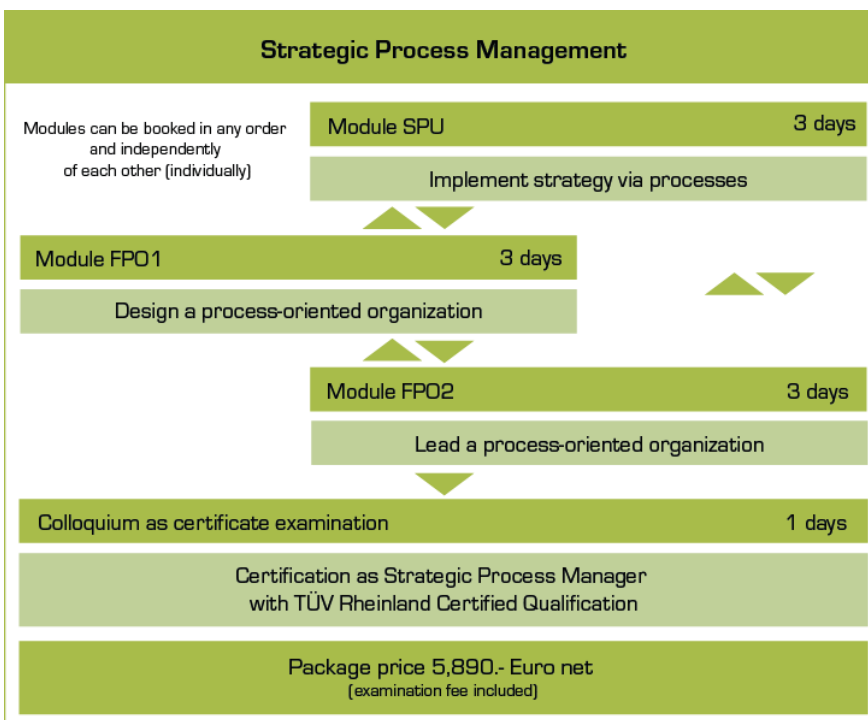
Strategic Process Management

Modules can be booked in any order and independently of each other (individually)

Module SPU 3 days

Implement strategy via processes

Module FPO1 3 days

Design a process-oriented organization

Module FPO2 3 days

Lead a process-oriented organization

Colloquium as certificate examination 1 days

Certification as Strategic Process Manager with TÜV Rheinland Certified Qualification

Package price 5,890.- Euro net
(examination fee included)